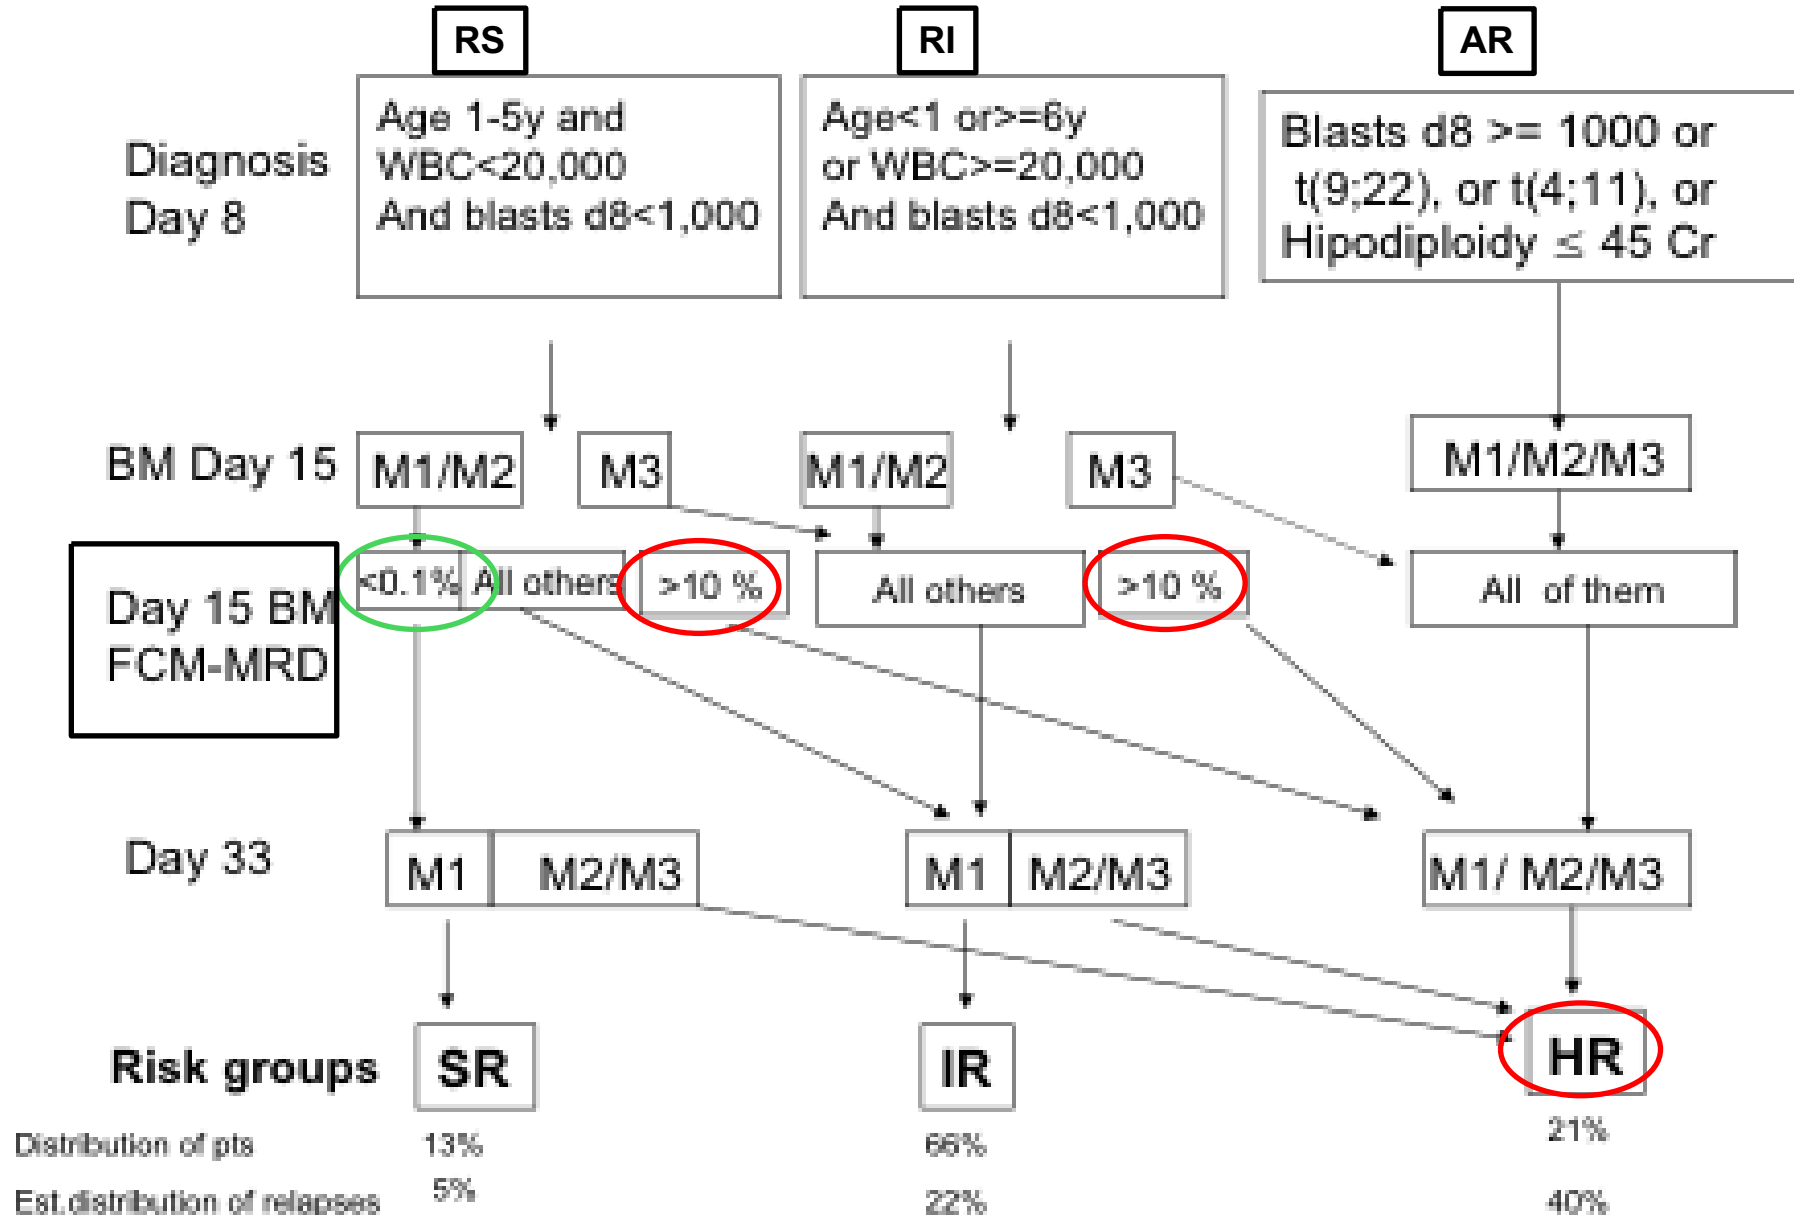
RS

RI

AR

Diagnosis Day 8

Age 1-5y and WBC<20,000 And blasts d8<1,000

Age<1 or>=6y or WBC>=20,000 And blasts d8<1,000

Blasts d8 >= 1000 or t(9;22), or t(4;11), or Hipodiploidy $\leq$ 45 Cr

BM Day 15

M1/M2

M3

M1/M2

M3

M1/M2/M3

Day 15 BM FCM-MRD

<0.1%

All others

>10 %

All others

>10 %

All of them

Day 33

M1

M2/M3

M1

M2/M3

M1/ M2/M3

Risk groups

SR

IR

HR

Distribution of pts

13%

66%

21%

Est.distribution of relapses

5%

22%

40%